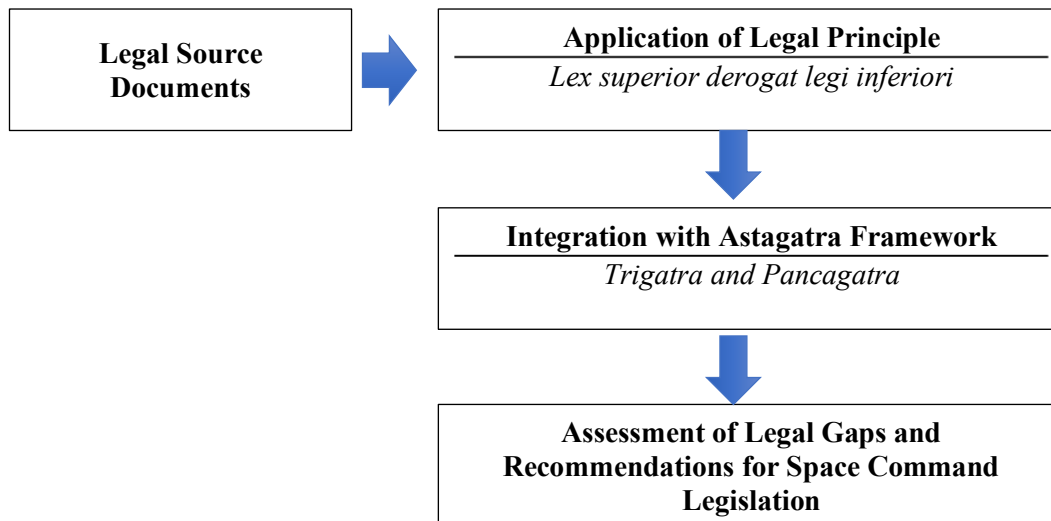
Legal Source Documents

Application of Legal Principle

*Lex superior derogat legi inferiori*

Integration with Astagatra Framework

*Trigatra and Pancagatra*

Assessment of Legal Gaps and Recommendations for Space Command Legislation